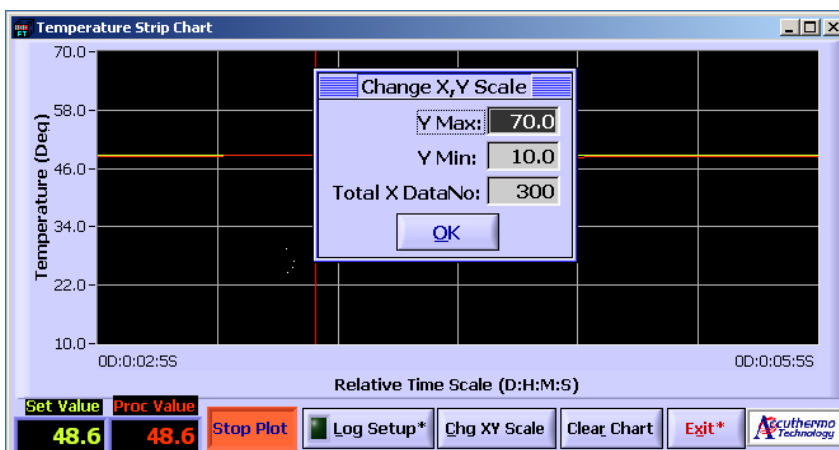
Temperature Strip Chart

70.0
58.0
46.0
34.0
22.0
10.0

Temperature (Deg)

Change X,Y Scale

Y Max: 70.0

Y Min: 10.0

Total X DataNo: 300

OK

0D:0:02:5S

0D:0:05:5S

Relative Time Scale (D:H:M:S)

Set Value
48.6

Proc Value
48.6

Stop Plot

Log Setup*

Chg XY Scale

Clear Chart

Exit*

Accuthermo Technology